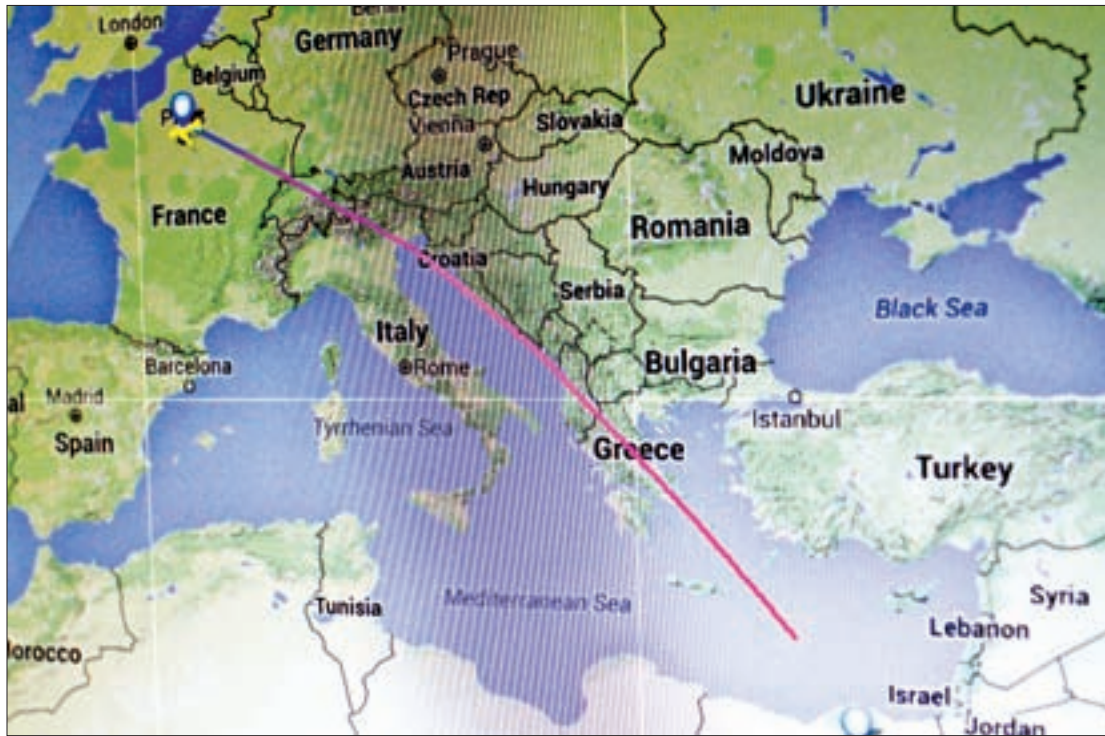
London
Berlin
Germany
Prague
Belgium
Czech Rep
Paris
Vienna
Slovakia
Ukraine
Moldova
Austria
Hungary
France
Romania
Croatia
Serbia
Black Sea
Italy
Barcelona
Rome
Bulgaria
Madrid
Istanbul
Spain
Tyrrhenian Sea
Greece
Turkey
Tunisia
Mediterranean Sea
Syria
Lebanon
Morocco
Israel
Jordan